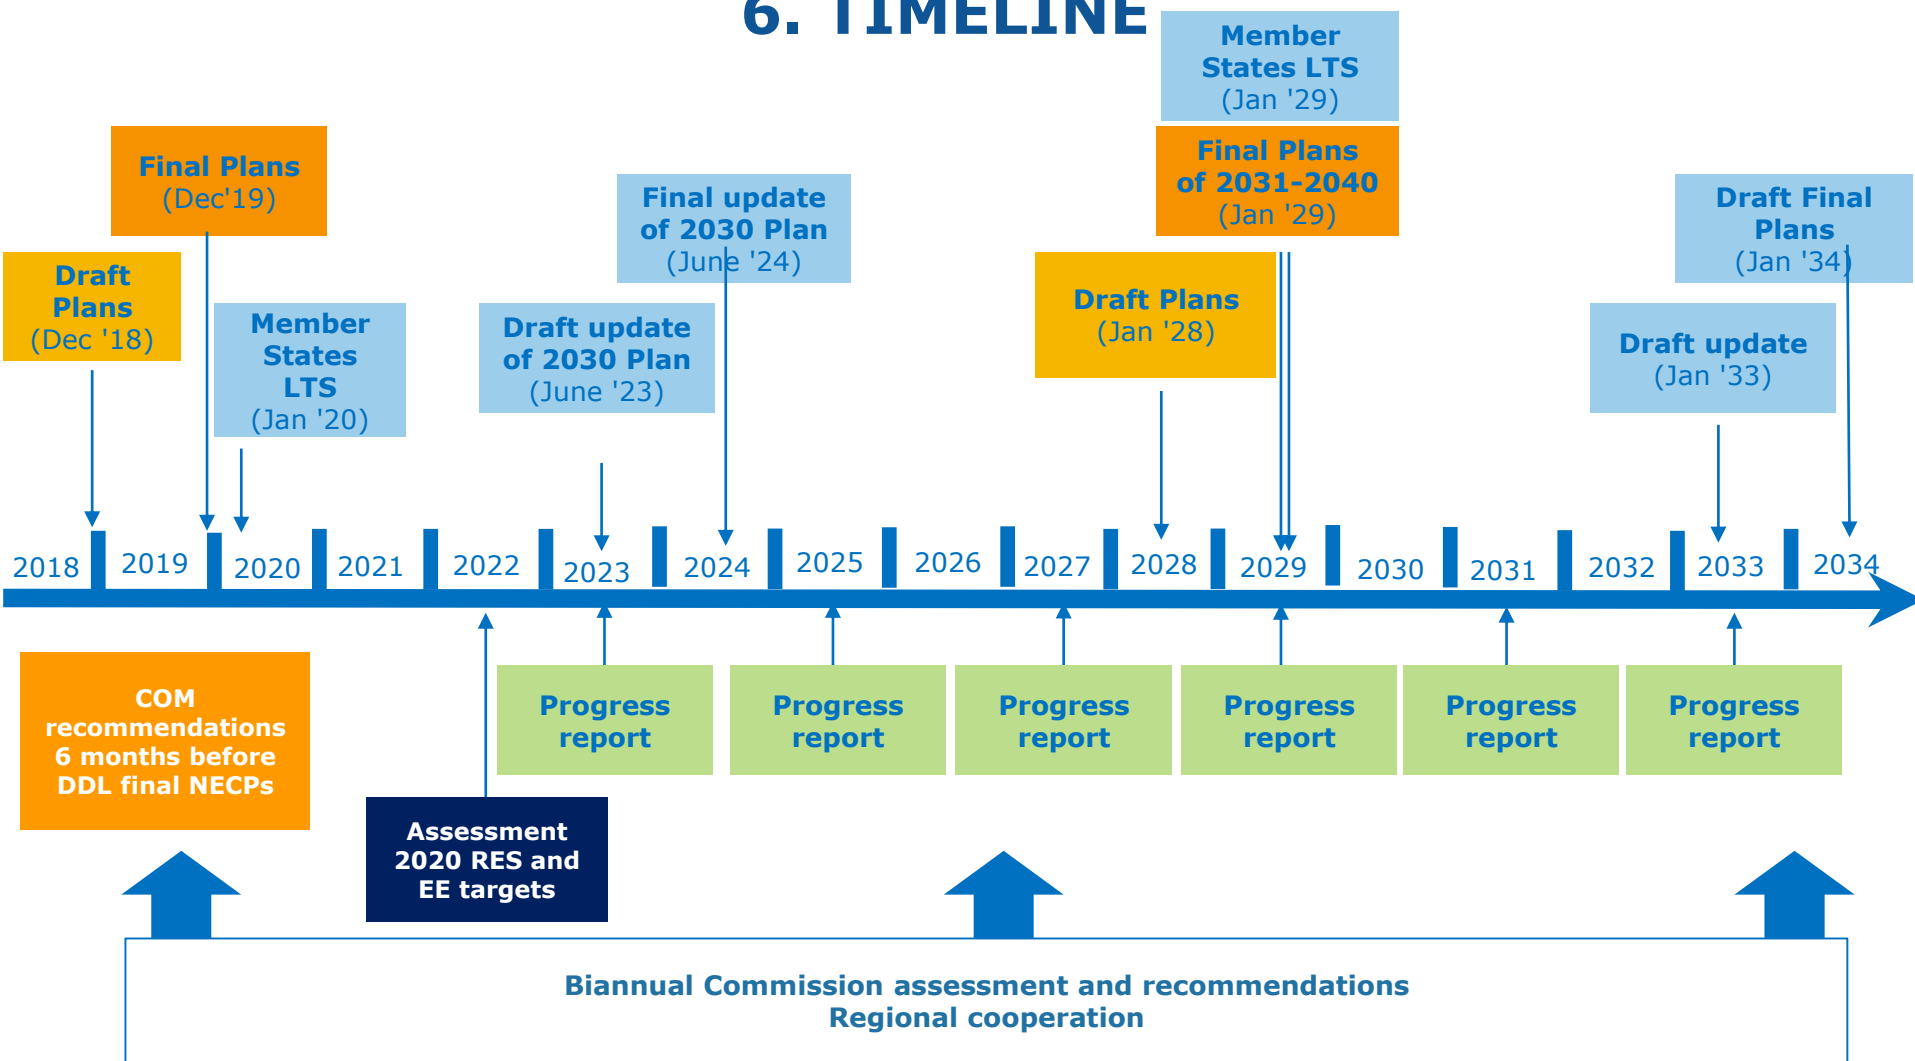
6. TIMELINE

Member States LTS (Jan '29)

Final Plans (Dec'19)

Final update of 2030 Plan (June '24)

Final Plans of 2031-2040 (Jan '29)

Draft Final Plans (Jan '34)

Draft Plans (Dec '18)

Member States LTS (Jan '20)

Draft update of 2030 Plan (June '23)

Draft Plans (Jan '28)

Draft update (Jan '33)

2018 2019 2020 2021 2022 2023 2024 2025 2026 2027 2028 2029 2030 2031 2032 2033 2034

COM recommendations 6 months before DDL final NECPs

Assessment 2020 RES and EE targets

Progress report

Progress report

Progress report

Progress report

Progress report

Progress report

Biannual Commission assessment and recommendations
Regional cooperation